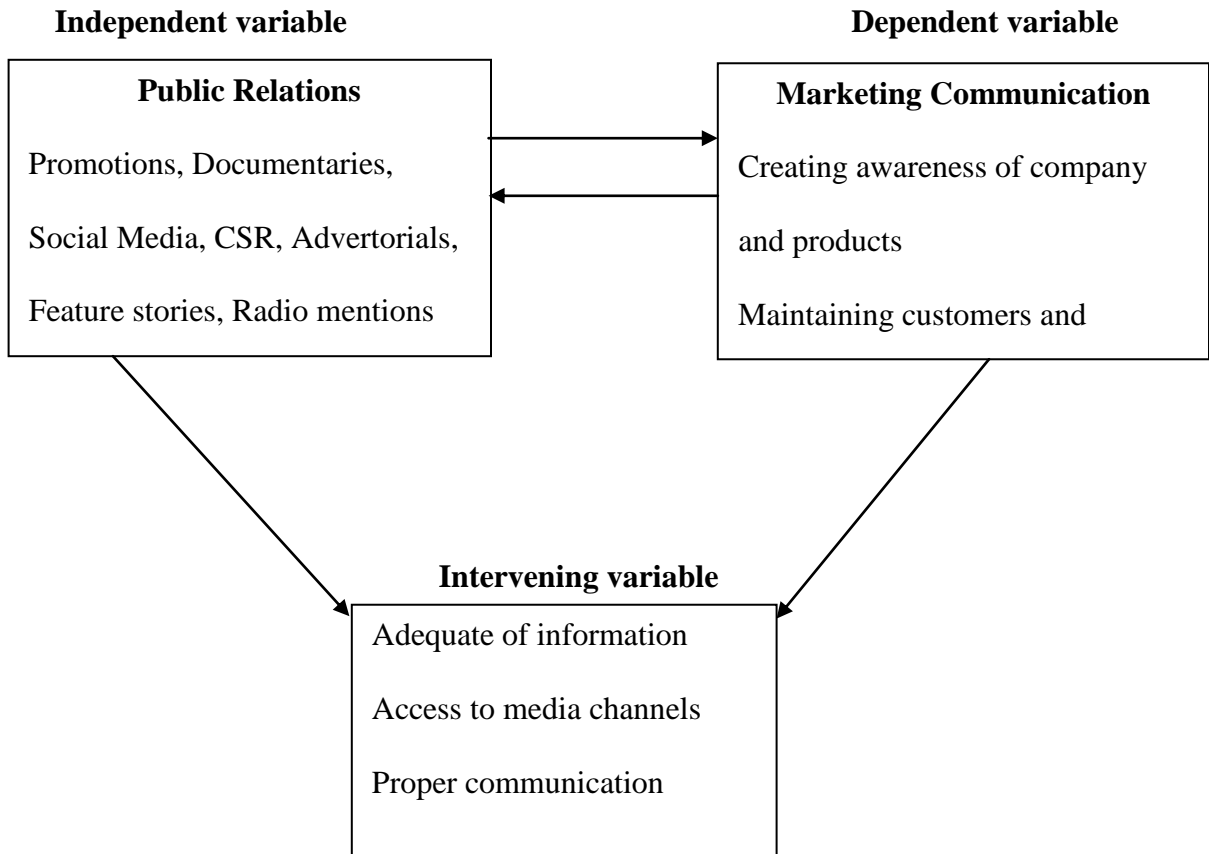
Independent variable

Dependent variable

Public Relations

Promotions, Documentaries, Social Media, CSR, Advertorials, Feature stories, Radio mentions

Marketing Communication

Creating awareness of company and products

Maintaining customers and

Intervening variable

Adequate of information

Access to media channels

Proper communication